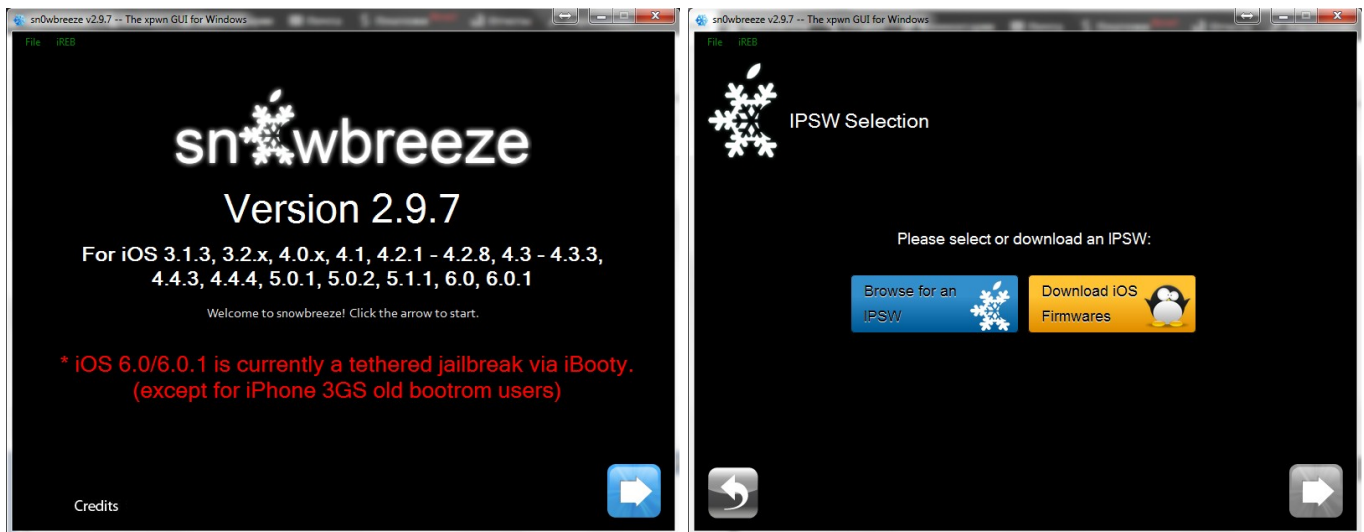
sn0wbreeze v2.9.7 -- The xpwn GUI for Windows

File iREB

snowbreeze

Version 2.9.7

For iOS 3.1.3, 3.2.x, 4.0.x, 4.1, 4.2.1 – 4.2.8, 4.3 – 4.3.3, 4.4.3, 4.4.4, 5.0.1, 5.0.2, 5.1.1, 6.0, 6.0.1

Welcome to snowbreeze! Click the arrow to start.

* iOS 6.0/6.0.1 is currently a tethered jailbreak via iBooty. (except for iPhone 3GS old bootrom users)

Credits

sn0wbreeze v2.9.7 -- The xpwn GUI for Windows

File iREB

IPSW Selection

Please select or download an IPSW:

Browse for an IPSW

Download iOS Firmwares